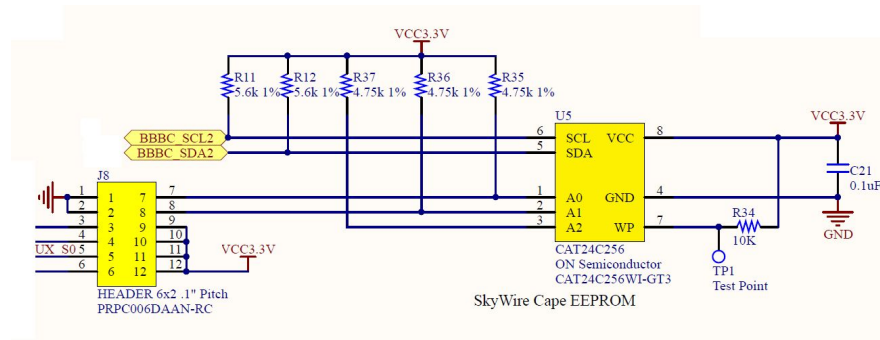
VCC3.3V

R11
5.6k 1%

R12
5.6k 1%

R37
4.75k 1%

R36
4.75k 1%

R35
4.75k 1%

U5

BBBC_SCL2
BBBC_SDA2

6 SCL VCC 8
5 SDA

VCC3.3V

C21
0.1uF

J8
1 1 7 7
2 2 8 8
3 3 9 9
4 4 10 10
UX_S0 5 5 11 11
6 6 12 12

1 A0 GND 4
2 A1
3 A2 WP 7

R34
10K

GND

VCC3.3V

CAT24C256
ON Semiconductor
CAT24C256WI-GT3

TP1
Test Point

HEADER 6x2 .1" Pitch
PRPC006DAAN-RC

SkyWire Cape EEPROM